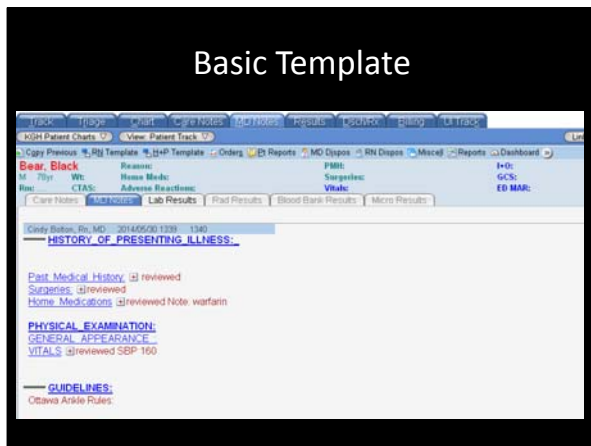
Basic Template

Track | Triage | Chart | Care Notes | MD Notes | Results | Dsch/Rx | Billing | UI Track

KGH Patient Charts | View: Patient Track

Copy Previous | RN Template | H+P Template | Orders | Pt Reports | MD Dispos | RN Dispos | Miscell | Reports | Dashboard

Bear, Black
M 78yr Wt:
Rm: CTAS:

Reason:
Home Meds:
Adverse Reactions:

PMH:
Surgeries:
Vitals:

I+O:
GCS:
ED MAR:

Care Notes | MD Notes | Lab Results | Rad Results | Blood Bank Results | Micro Results

Cindy Bolton, Rn, MD 2014/05/30 1339 1340
HISTORY_OF_PRESENTING_ILLNESS:_

Past Medical History: reviewed
Surgeries: reviewed
Home Medications reviewed Note: warfarin

PHYSICAL_EXAMINATION:
GENERAL_APPEARANCE
VITALS reviewed SBP 160

GUIDELINES:
Ottawa Ankle Rules: